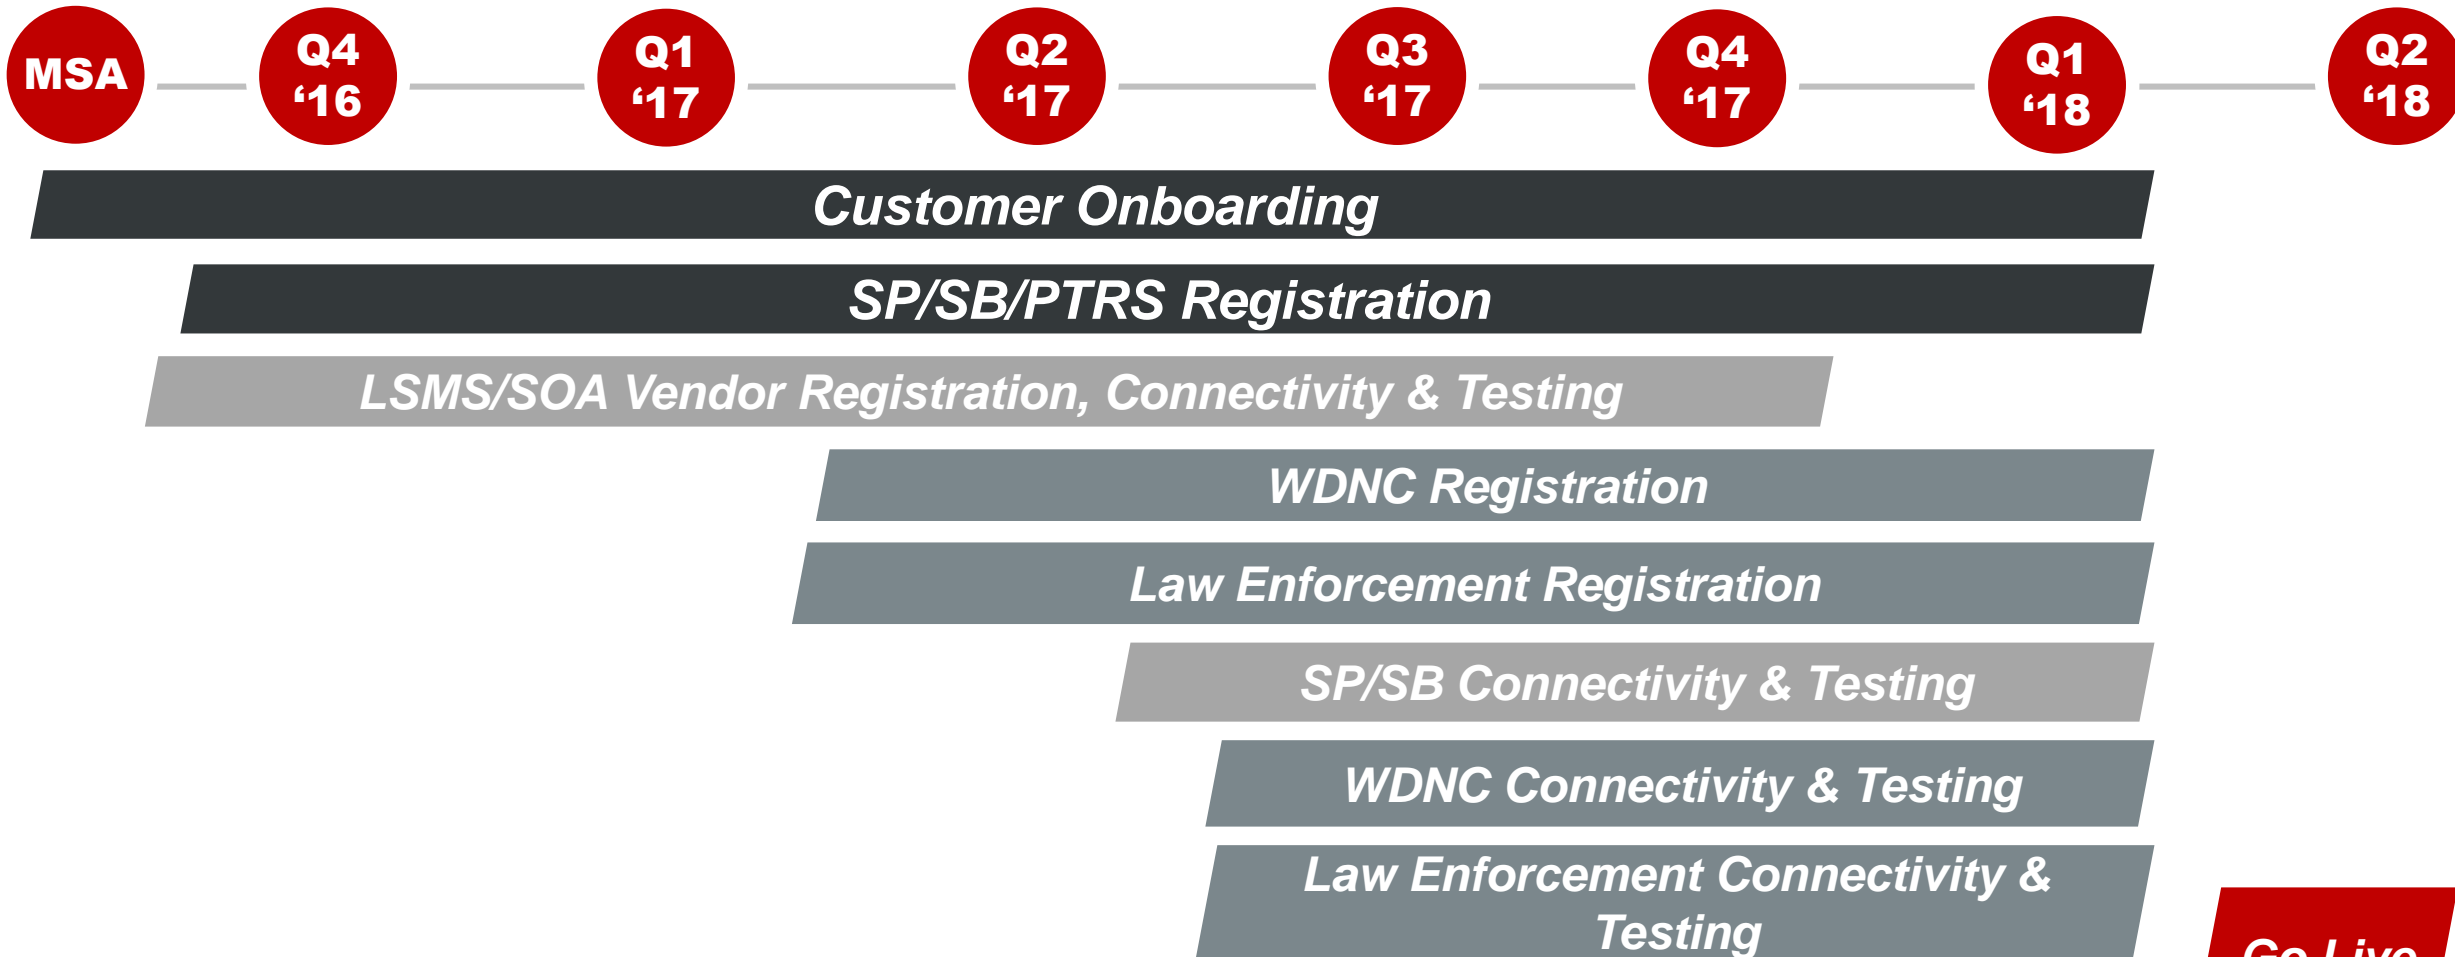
MSA

Q4 ‘16

Q1 ‘17

Q2 ‘17

Q3 ‘17

Q4 ‘17

Q1 ‘18

Q2 ‘18

Customer Onboarding

SP/SB/PTRS Registration

LSMS/SOA Vendor Registration, Connectivity & Testing

WDNC Registration

Law Enforcement Registration

SP/SB Connectivity & Testing

WDNC Connectivity & Testing

Law Enforcement Connectivity & Testing

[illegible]